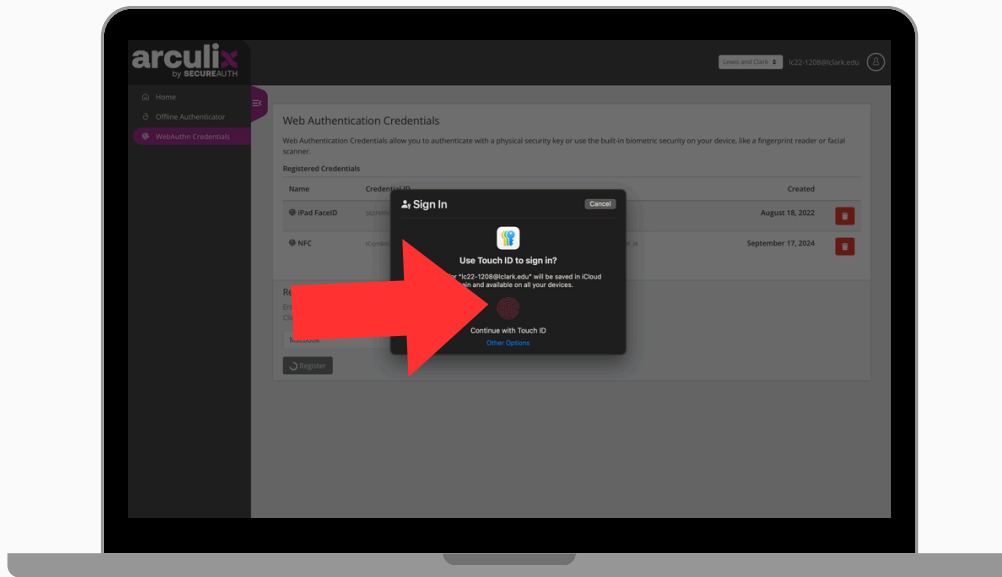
arculix
by SECUREAUTH

Lewis and Clark
lc22-1208@lclark.edu

Home
Offline Authenticator
WebAuthn Credentials

Web Authentication Credentials

Web Authentication Credentials allow you to authenticate with a physical security key or use the built-in biometric security on your device, like a fingerprint reader or facial scanner.

Registered Credentials

| Name | Credential ID | Created |
|---|---|---|
| iPad FaceID | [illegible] | August 18, 2022 |
| NFC | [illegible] | September 17, 2024 |

Re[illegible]
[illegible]
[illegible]

Register

Sign In
Cancel

Use Touch ID to sign in?

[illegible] for "lc22-1208@lclark.edu" will be saved in iCloud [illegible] and available on all your devices.

Continue with Touch ID
Other Options